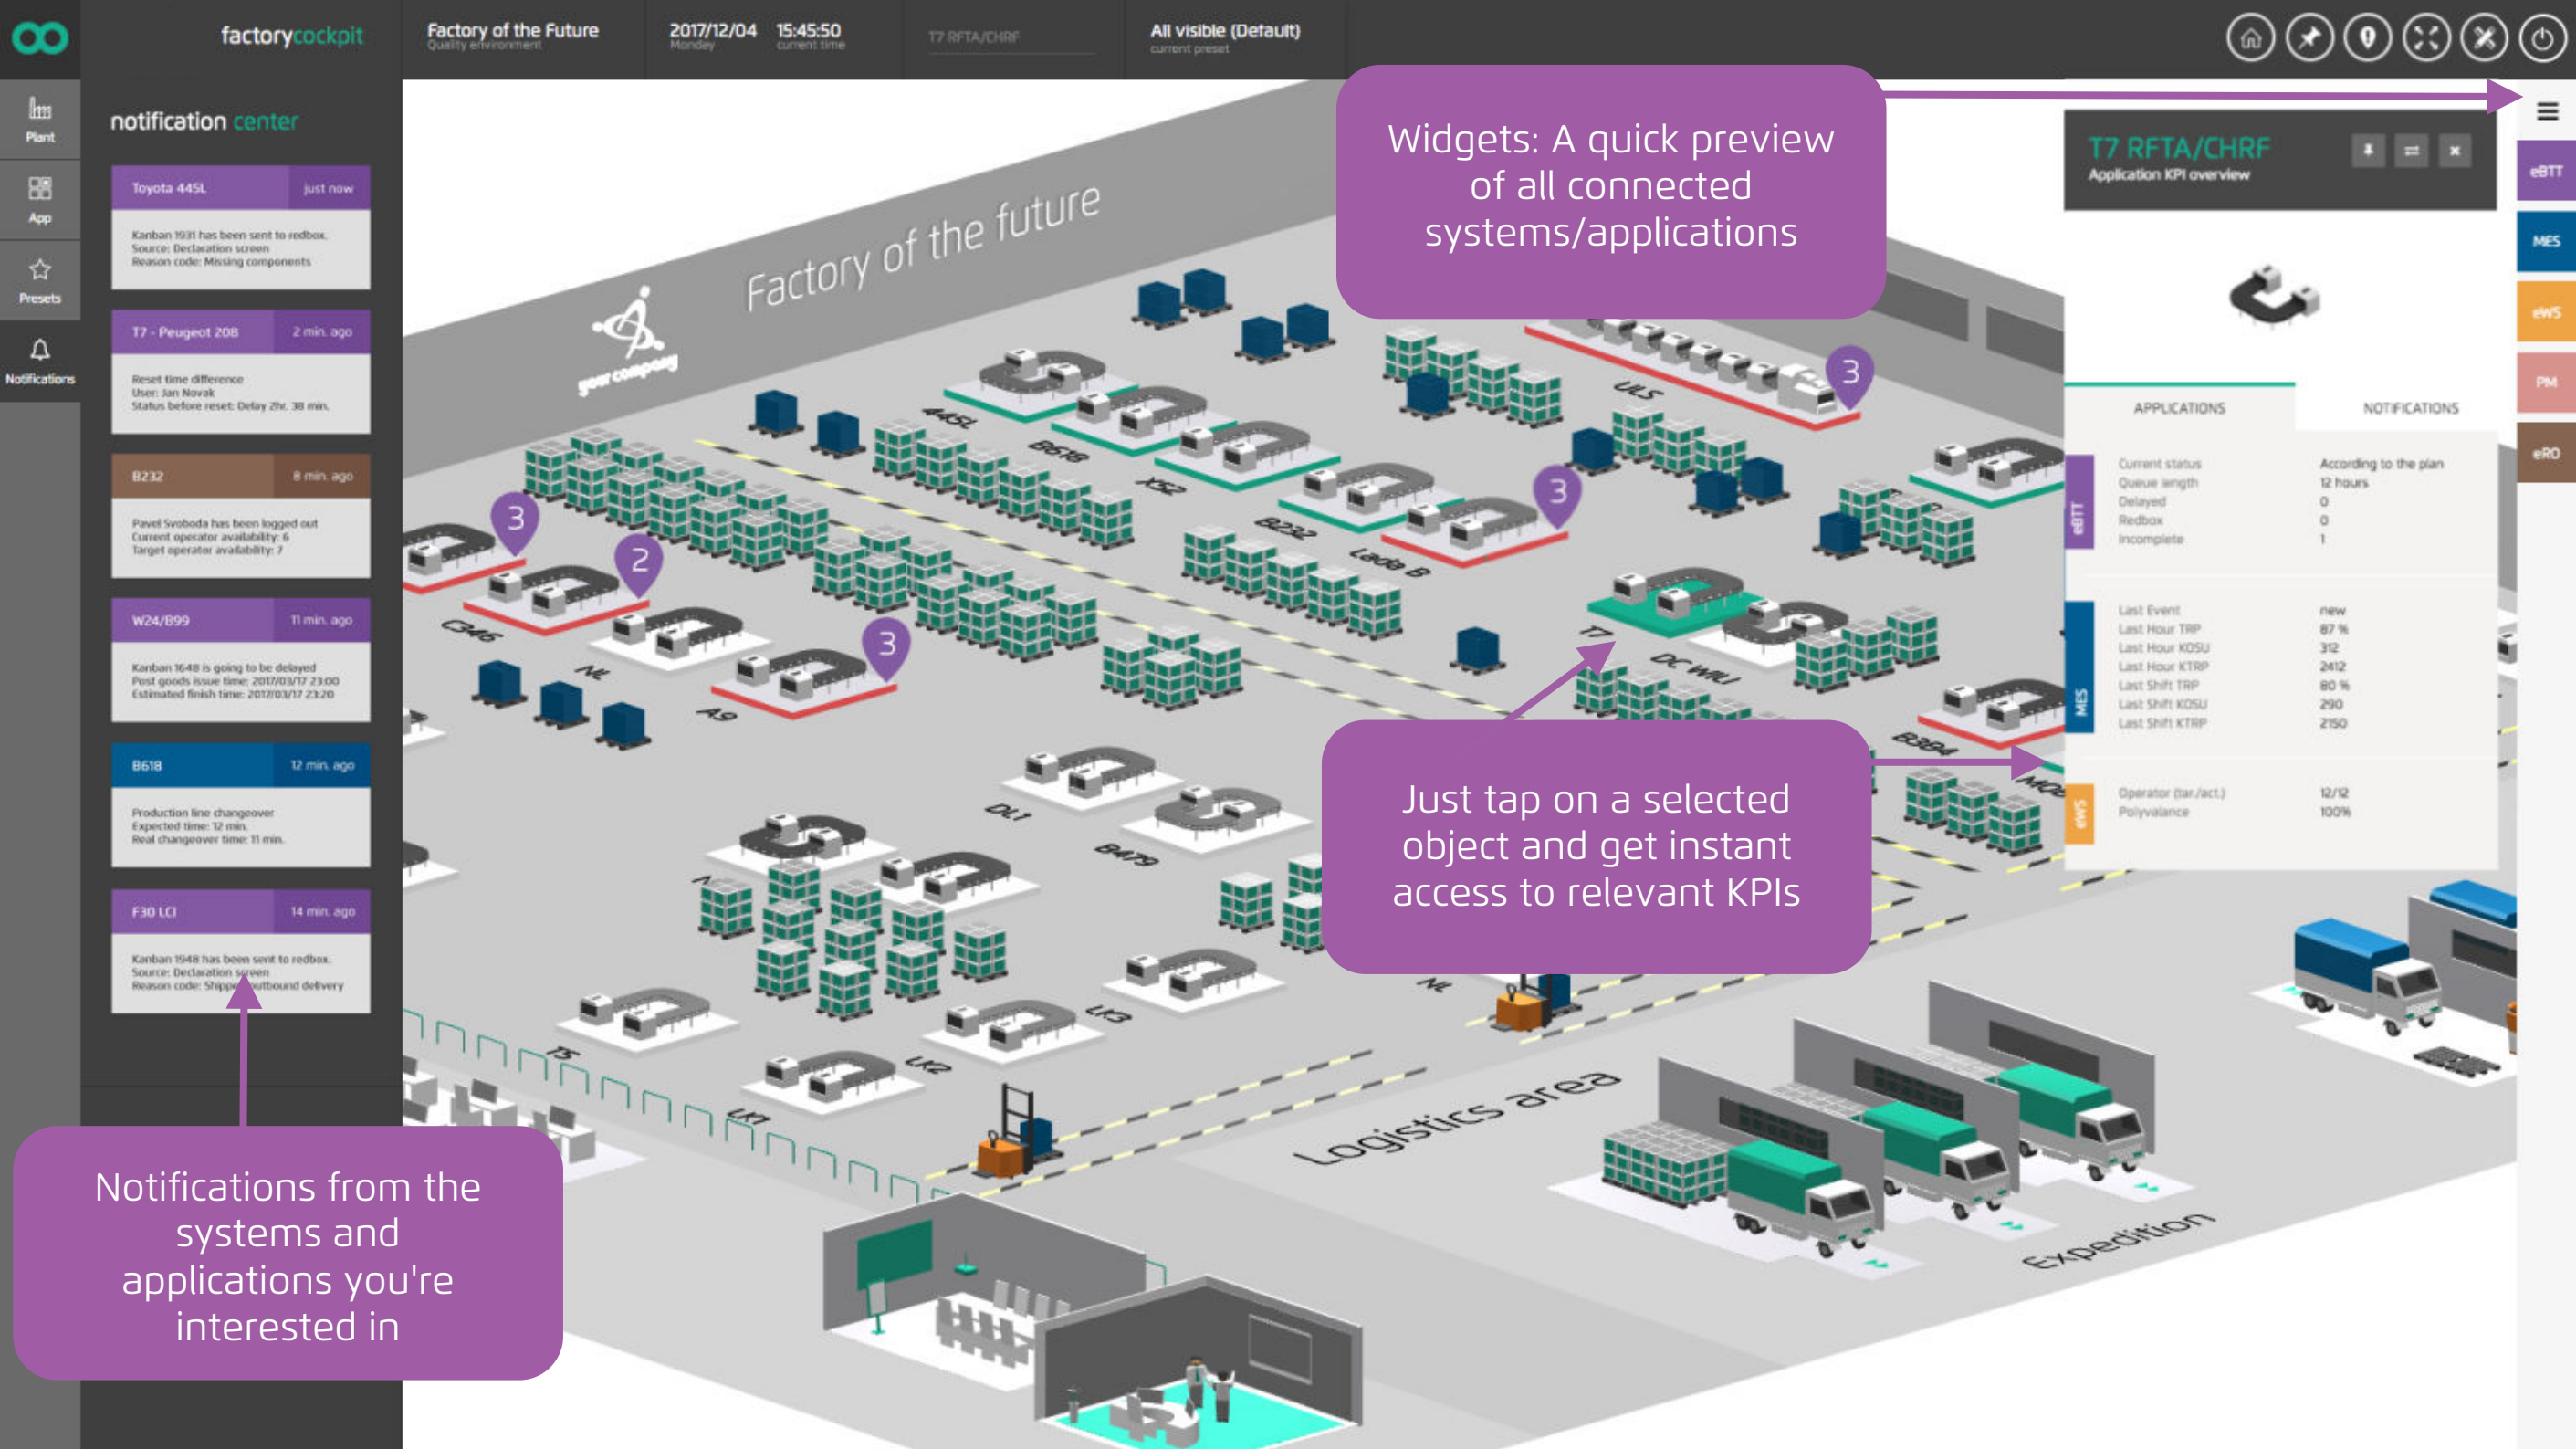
factorycockpit

Factory of the Future
Quality environment

2017/12/04
Monday

15:45:50
current time

T7 RFTA/CHRF

All visible (Default)
current preset

Plant
App
Presets
Notifications

notification center

Toyota 445L just now
Kanban 1931 has been sent to redbox.
Source: Declaration screen
Reason code: Missing components

T7 - Peugeot 208 2 min. ago
Reset time difference
User: Jan Novak
Status before reset: Delay 2hr. 38 min.

B232 8 min. ago
Pavel Svoboda has been logged out
Current operator availability: 6
Target operator availability: 7

W24/B99 11 min. ago
Kanban 1648 is going to be delayed
Post goods issue time: 2017/03/17 23:00
Estimated finish time: 2017/03/17 23:20

B618 12 min. ago
Production line changeover
Expected time: 12 min.
Real changeover time: 11 min.

F30 LCI 14 min. ago
Kanban 1948 has been sent to redbox.
Source: Declaration screen
Reason code: Shipp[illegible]utbound delivery

Factory of the future

your company

445L B618 X52 B232 Lada B ULS C346 NL A9 T7 DC WILI DL1 B479 LK3 LK2 LK1 T5 NL B394 MOB

3 2 3 3 3

Logistics area

Expedition

Widgets: A quick preview of all connected systems/applications

T7 RFTA/CHRF
Application KPI overview

APPLICATIONS NOTIFICATIONS

eBTT
Current status According to the plan
Queue length 12 hours
Delayed 0
Redbox 0
Incomplete 1

MES
Last Event new
Last Hour TRP 87 %
Last Hour KOSU 312
Last Hour KTRP 2412
Last Shift TRP 80 %
Last Shift KOSU 290
Last Shift KTRP 2150

eWS
Operator (tar./act.) 12/12
Polyvalance 100%

eBTT
MES
eWS
PM
eRO

Just tap on a selected object and get instant access to relevant KPIs

Notifications from the systems and applications you're interested in